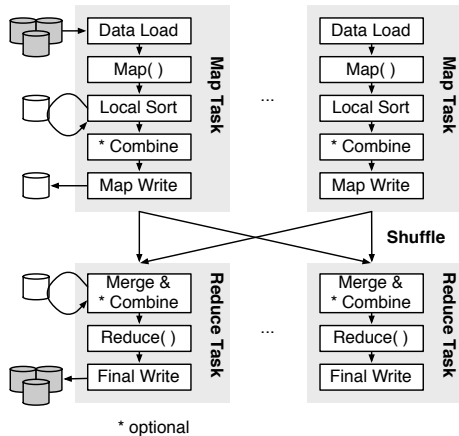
Data Load
Map( )
Local Sort
* Combine
Map Write
Map Task

...

Data Load
Map( )
Local Sort
* Combine
Map Write
Map Task

Shuffle

Merge & * Combine
Reduce( )
Final Write
Reduce Task

...

Merge & * Combine
Reduce( )
Final Write
Reduce Task

* optional